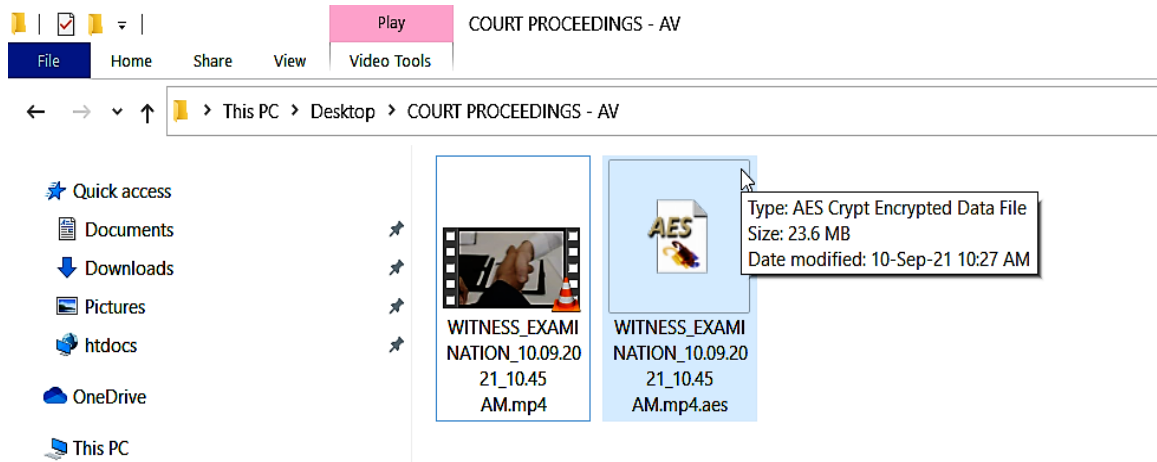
Play
COURT PROCEEDINGS - AV
File
Home
Share
View
Video Tools

This PC > Desktop > COURT PROCEEDINGS - AV

Quick access
Documents
Downloads
Pictures
htdocs
OneDrive
This PC

WITNESS_EXAMINATION_10.09.2021_10.45 AM.mp4

AES

WITNESS_EXAMINATION_10.09.2021_10.45 AM.mp4.aes

Type: AES Crypt Encrypted Data File
Size: 23.6 MB
Date modified: 10-Sep-21 10:27 AM